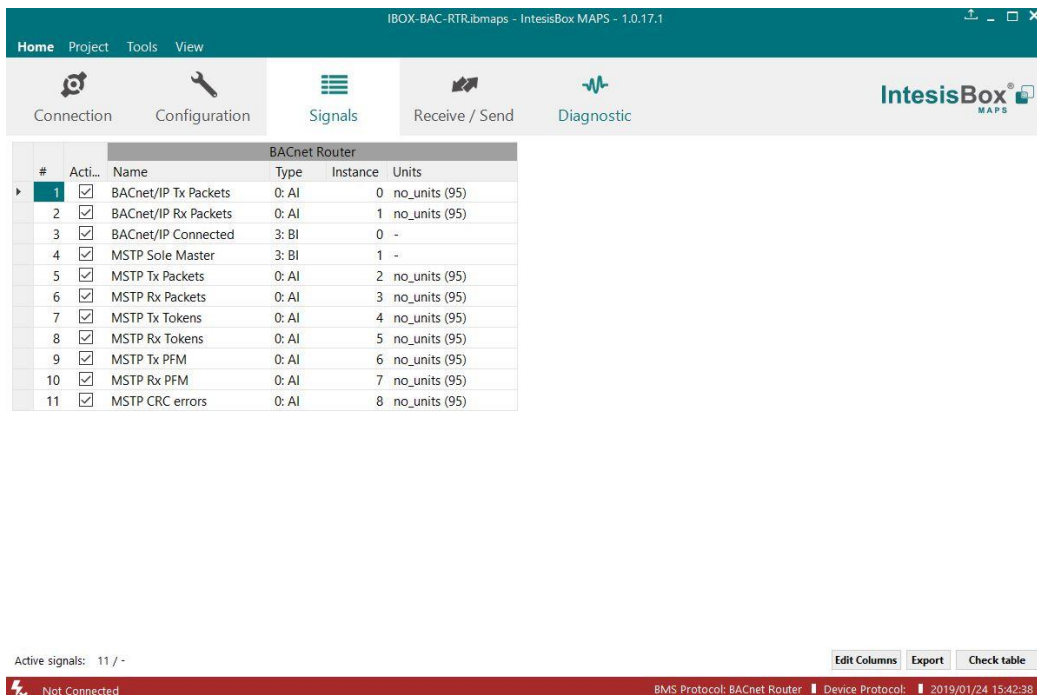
IBOX-BAC-RTR.ibmaps - IntesisBox MAPS - 1.0.17.1

Home Project Tools View

Connection Configuration Signals Receive / Send Diagnostic

IntesisBox® MAPS

| # | Acti... | Name | Type | Instance | Units |
|---|---|---|---|---|---|
| | | BACnet Router | | | |
| 1 | ☑ | BACnet/IP Tx Packets | 0: AI | 0 | no_units (95) |
| 2 | ☑ | BACnet/IP Rx Packets | 0: AI | 1 | no_units (95) |
| 3 | ☑ | BACnet/IP Connected | 3: BI | 0 | - |
| 4 | ☑ | MSTP Sole Master | 3: BI | 1 | - |
| 5 | ☑ | MSTP Tx Packets | 0: AI | 2 | no_units (95) |
| 6 | ☑ | MSTP Rx Packets | 0: AI | 3 | no_units (95) |
| 7 | ☑ | MSTP Tx Tokens | 0: AI | 4 | no_units (95) |
| 8 | ☑ | MSTP Rx Tokens | 0: AI | 5 | no_units (95) |
| 9 | ☑ | MSTP Tx PFM | 0: AI | 6 | no_units (95) |
| 10 | ☑ | MSTP Rx PFM | 0: AI | 7 | no_units (95) |
| 11 | ☑ | MSTP CRC errors | 0: AI | 8 | no_units (95) |

Active signals: 11 / -

Edit Columns Export Check table

Not Connected

BMS Protocol: BACnet Router Device Protocol: 2019/01/24 15:42:38